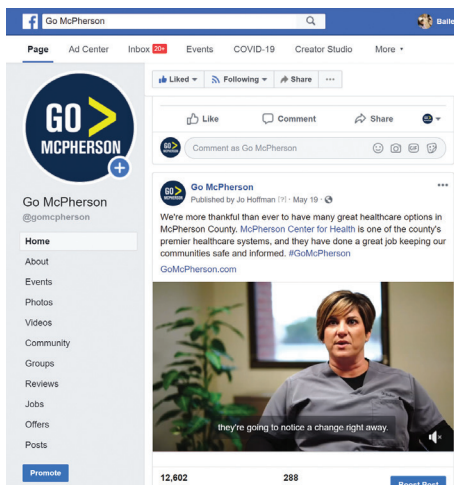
Go McPherson

Baile

Page Ad Center Inbox 20+ Events COVID-19 Creator Studio More ▾

Liked ▾ Following ▾ Share ···

Like Comment Share

Comment as Go McPherson

GO > MCPHERSON

Go McPherson
@gomcpherson

Home
About
Events
Photos
Videos
Community
Groups
Reviews
Jobs
Offers
Posts

Promote

Go McPherson
Published by Jo Hoffman [?] · May 19 ·

We're more thankful than ever to have many great healthcare options in McPherson County. McPherson Center for Health is one of the county's premier healthcare systems, and they have done a great job keeping our communities safe and informed. #GoMcPherson

GoMcPherson.com

they're going to notice a change right away.

12,602

288

Boost Post